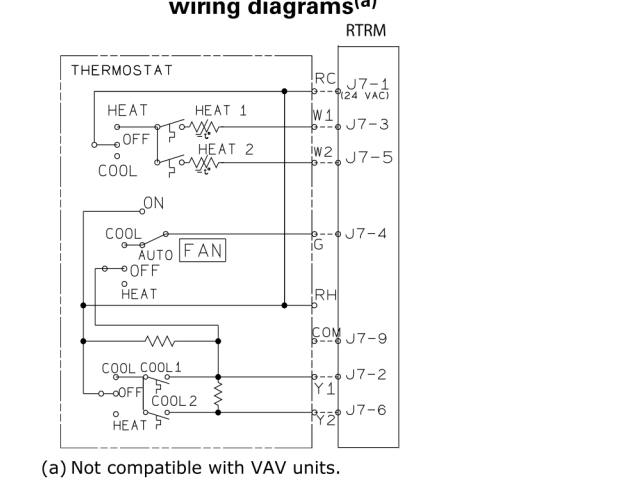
wiring diagrams$^{(a)}$

RTRM

THERMOSTAT

HEAT
OFF
COOL

HEAT 1
HEAT 2

RC
W1
W2

J7-1 (24 VAC)
J7-3
J7-5

ON
COOL
AUTO
FAN
OFF
HEAT

G
J7-4

RH

COM
J7-9

COOL
COOL1
OFF
COOL2
HEAT

Y1
Y2
J7-2
J7-6

(a) Not compatible with VAV units.